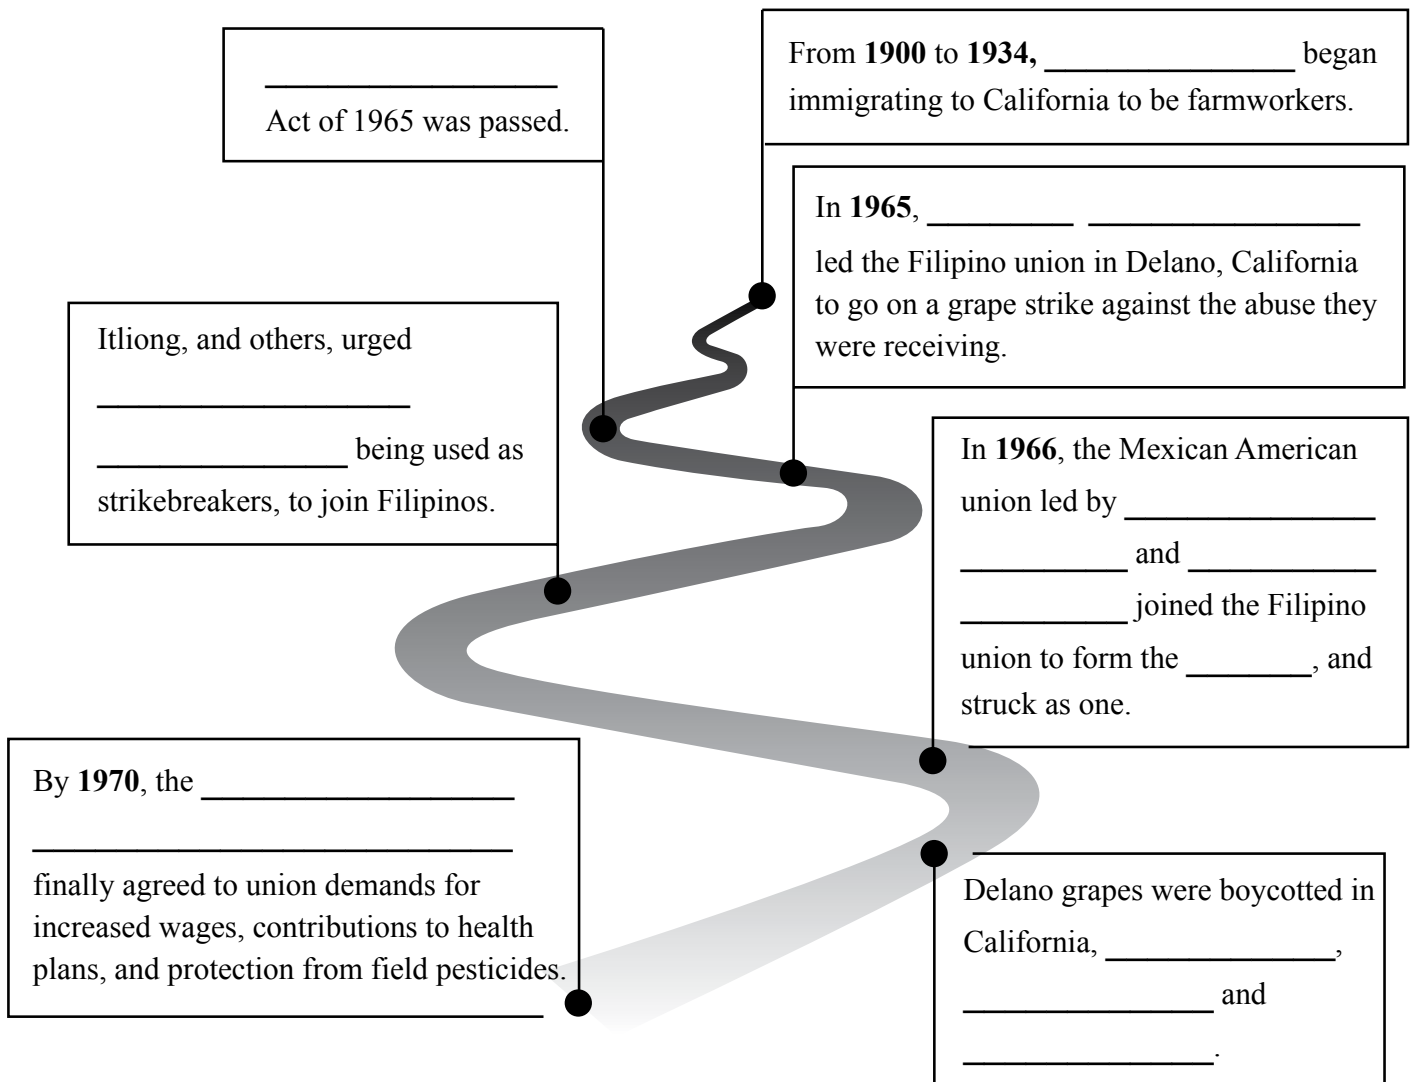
From **1900** to **1934,** ________________ began immigrating to California to be farmworkers.

__________________
Act of 1965 was passed.

In **1965**, _________ __________________ led the Filipino union in Delano, California to go on a grape strike against the abuse they were receiving.

Itliong, and others, urged ____________________ ________________ being used as strikebreakers, to join Filipinos.

In **1966**, the Mexican American union led by ________________ ___________ and ____________ ___________ joined the Filipino union to form the ________, and struck as one.

By **1970**, the ____________________ ______________________________ finally agreed to union demands for increased wages, contributions to health plans, and protection from field pesticides.

Delano grapes were boycotted in California, _______________, ________________ and ________________.